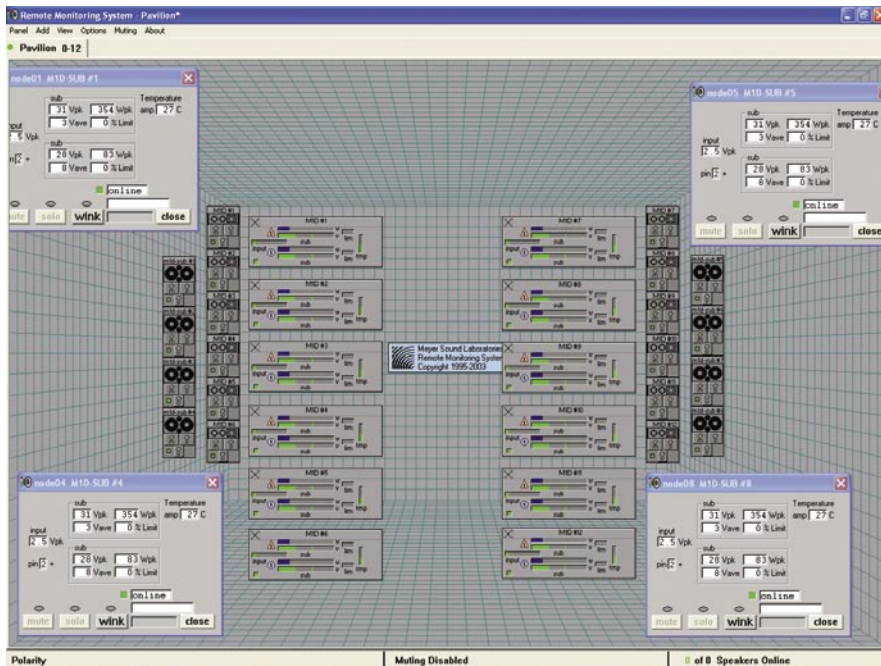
Remote Monitoring System - Pavilion*

Panel Add View Options Muting About

Pavilion 0-12

node01 M1D-SUB #1

sub
31 Vpk 354 Wpk
3 Vave 0 % Limit
Temperature
amp 27 C
input
2.5 Vpk
sub
28 Vpk 83 Wpk
8 Vave 0 % Limit
pin 2 +
online
mute solo wink close

node05 M1D-SUB #5

sub
31 Vpk 354 Wpk
3 Vave 0 % Limit
Temperature
amp 27 C
input
2.5 Vpk
sub
28 Vpk 83 Wpk
8 Vave 0 % Limit
pin 2 +
online
mute solo wink close

M1D #1
M1D #2
M1D #3
M1D #4
M1D #5
M1D #6
M1D #7
M1D #8
M1D #9
M1D #10
M1D #11
M1D #12

Meyer Sound Laboratories
Remote Monitoring System
Copyright 1995-2003

node04 M1D-SUB #4

sub
31 Vpk 354 Wpk
3 Vave 0 % Limit
Temperature
amp 27 C
input
2.5 Vpk
sub
28 Vpk 83 Wpk
8 Vave 0 % Limit
pin 2 +
online
mute solo wink close

node08 M1D-SUB #8

sub
31 Vpk 354 Wpk
3 Vave 0 % Limit
Temperature
amp 27 C
input
2.5 Vpk
sub
28 Vpk 83 Wpk
8 Vave 0 % Limit
pin 2 +
online
mute solo wink close

Polarity
Muting Disabled
8 of 8 Speakers Online